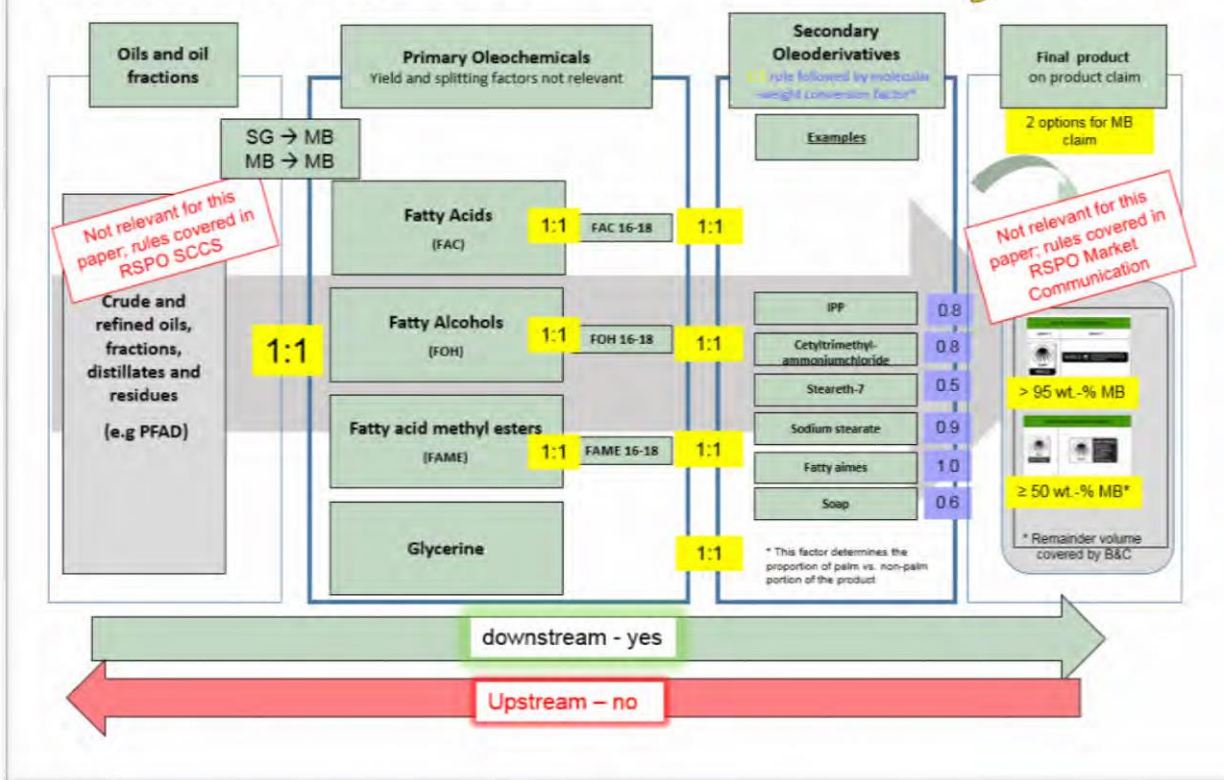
Oils and oil fractions

Primary Oleochemicals
Yield and splitting factors not relevant

Secondary Oleoderivatives
1:1 rule followed by molecular weight conversion factor*

Final product on product claim

2 options for MB claim

SG → MB
MB → MB

Examples

Not relevant for this paper, rules covered in RSPO SCCS

Crude and refined oils, fractions, distillates and residues

(e.g PFAD)

1:1

Fatty Acids
(FAC)

1:1 FAC 16-18 1:1

Not relevant for this paper; rules covered in RSPO Market Communication

Fatty Alcohols
(FOH)

1:1 FOH 16-18 1:1

Fatty acid methyl esters
(FAME)

1:1 FAME 16-18 1:1

Glycerine

1:1

| IPP | 0.8 |
|---|---|
| Cetyltrimethyl-ammoniumchloride | 0.8 |
| Steareth-7 | 0.5 |
| Sodium stearate | 0.9 |
| Fatty aimes | 1.0 |
| Soap | 0.6 |

* This factor determines the proportion of palm vs. non-palm portion of the product

> 95 wt.-% MB

≥ 50 wt.-% MB*

* Remainder volume covered by B&C

downstream - yes

Upstream – no